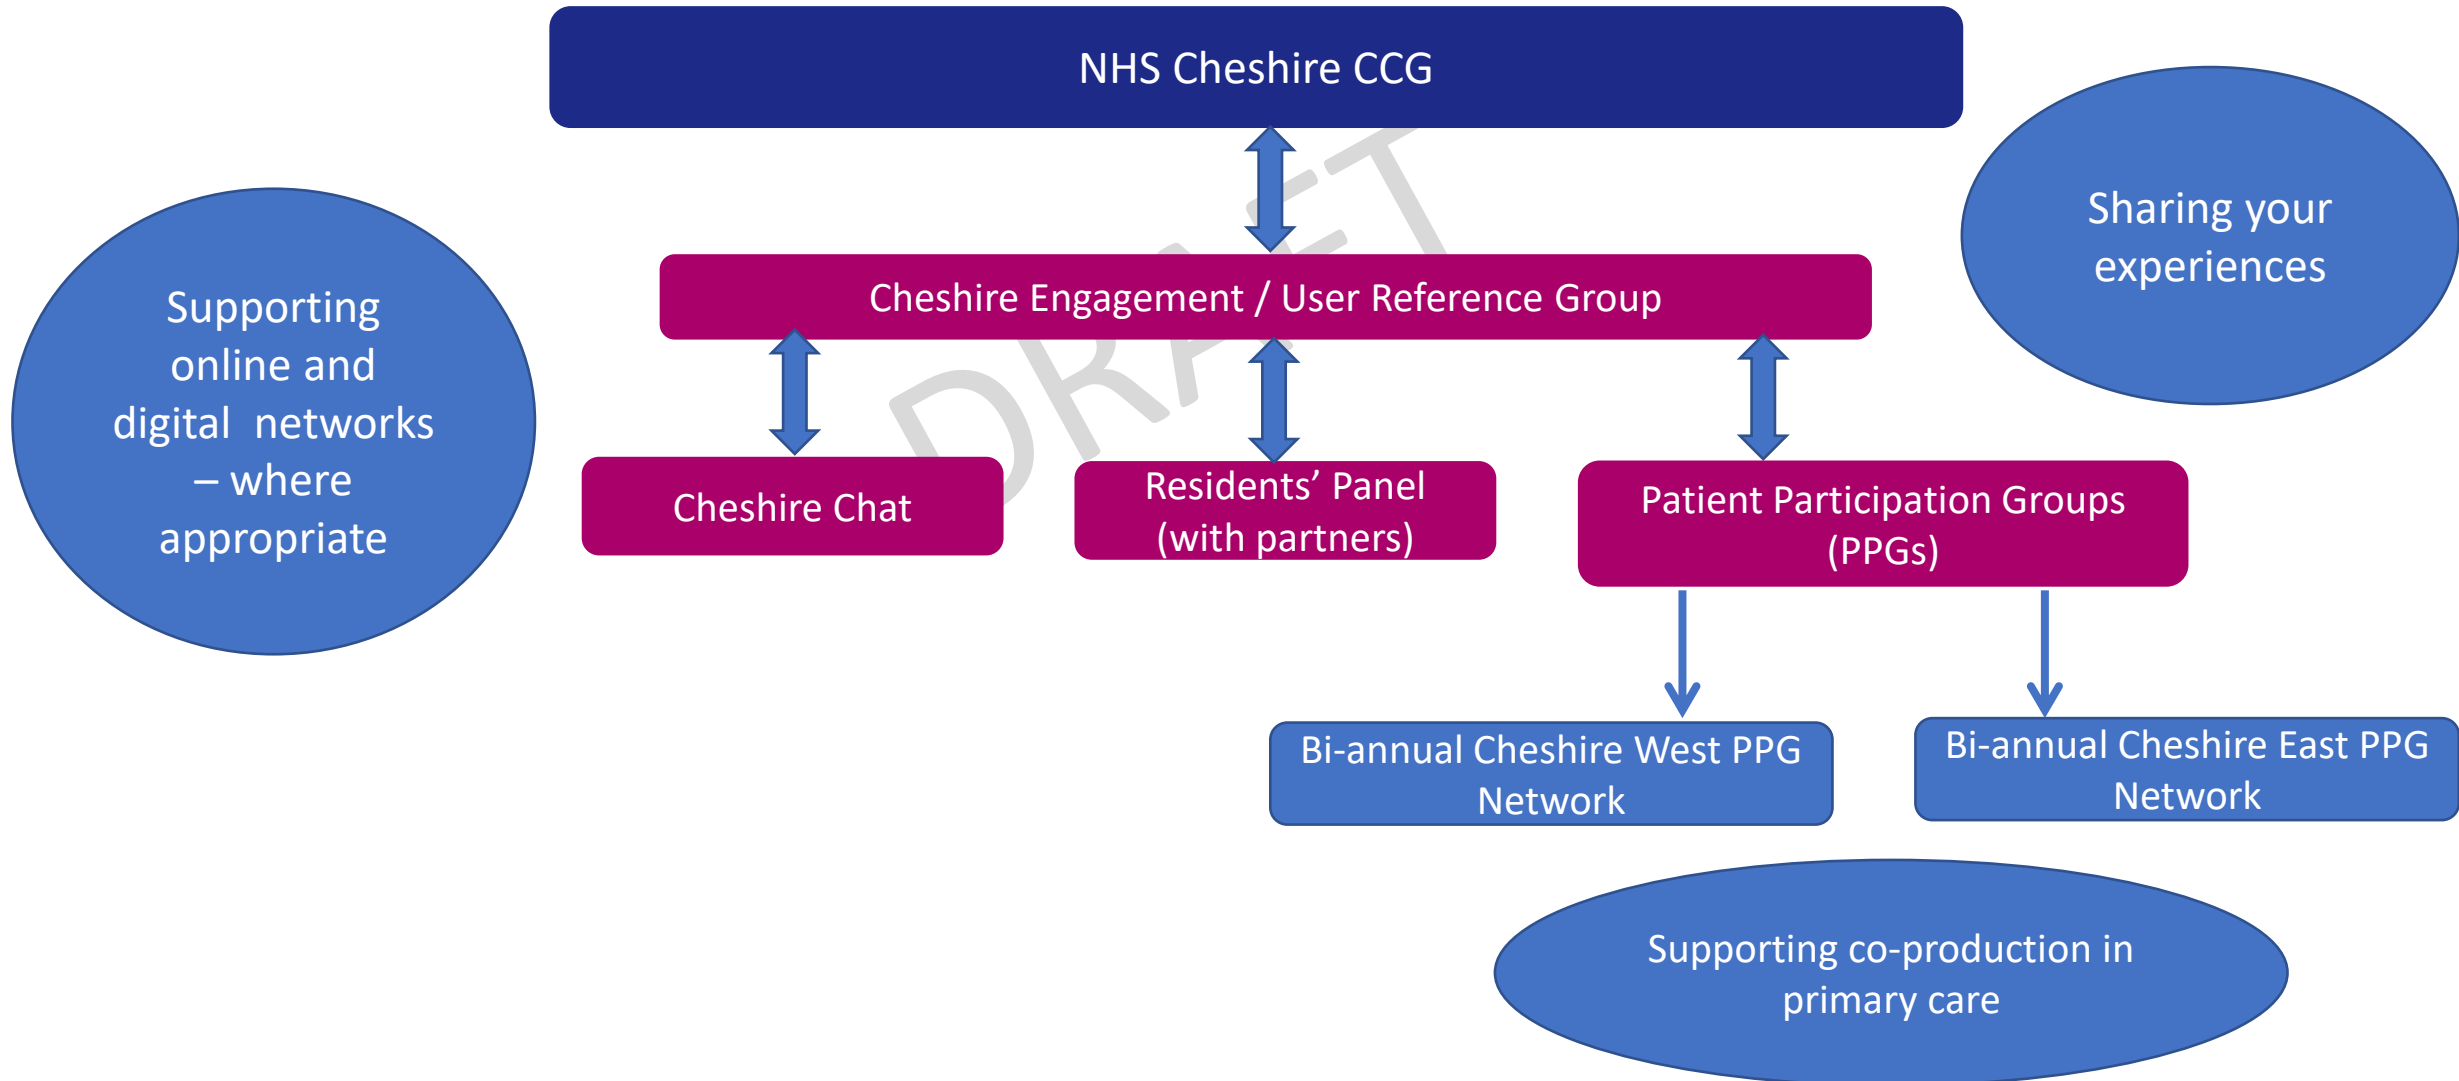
NHS Cheshire CCG

Sharing your experiences

Supporting online and digital networks – where appropriate

DRAFT

Cheshire Engagement / User Reference Group

Cheshire Chat

Residents' Panel (with partners)

Patient Participation Groups (PPGs)

Bi-annual Cheshire West PPG Network

Bi-annual Cheshire East PPG Network

Supporting co-production in primary care